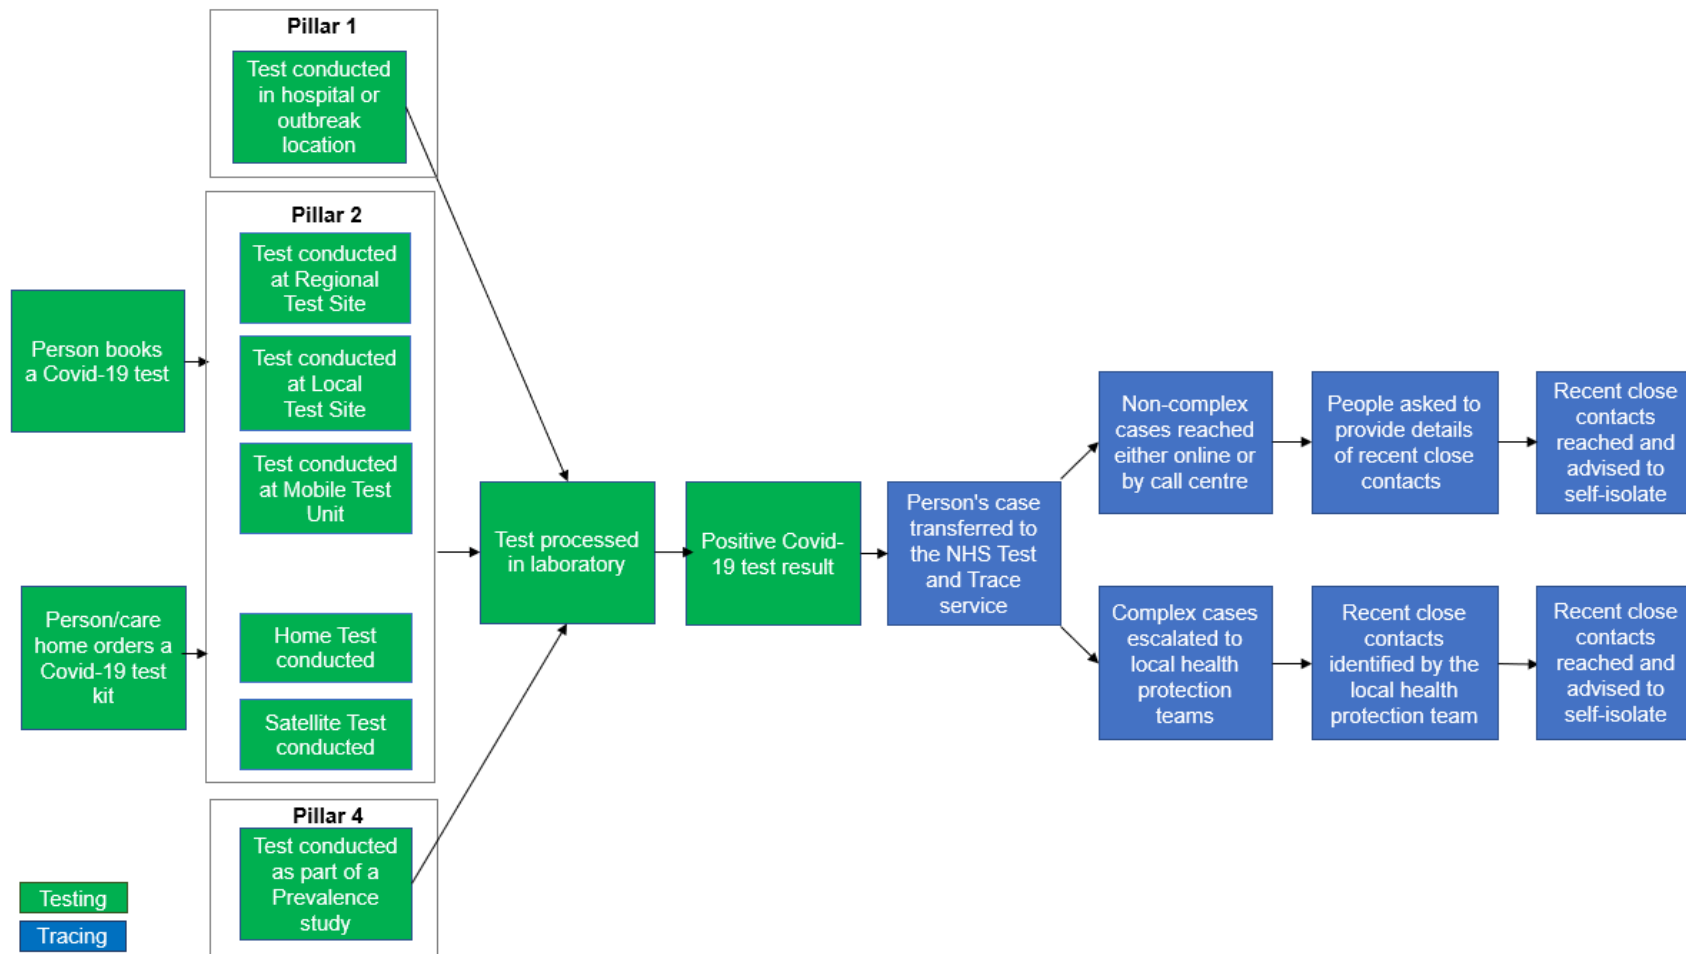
Pillar 1

Test conducted in hospital or outbreak location

Pillar 2

Test conducted at Regional Test Site

Test conducted at Local Test Site

Test conducted at Mobile Test Unit

Home Test conducted

Satellite Test conducted

Pillar 4

Test conducted as part of a Prevalence study

Person books a Covid-19 test

Person/care home orders a Covid-19 test kit

Test processed in laboratory

Positive Covid-19 test result

Person's case transferred to the NHS Test and Trace service

Non-complex cases reached either online or by call centre

People asked to provide details of recent close contacts

Recent close contacts reached and advised to self-isolate

Complex cases escalated to local health protection teams

Recent close contacts identified by the local health protection team

Recent close contacts reached and advised to self-isolate

Testing

Tracing